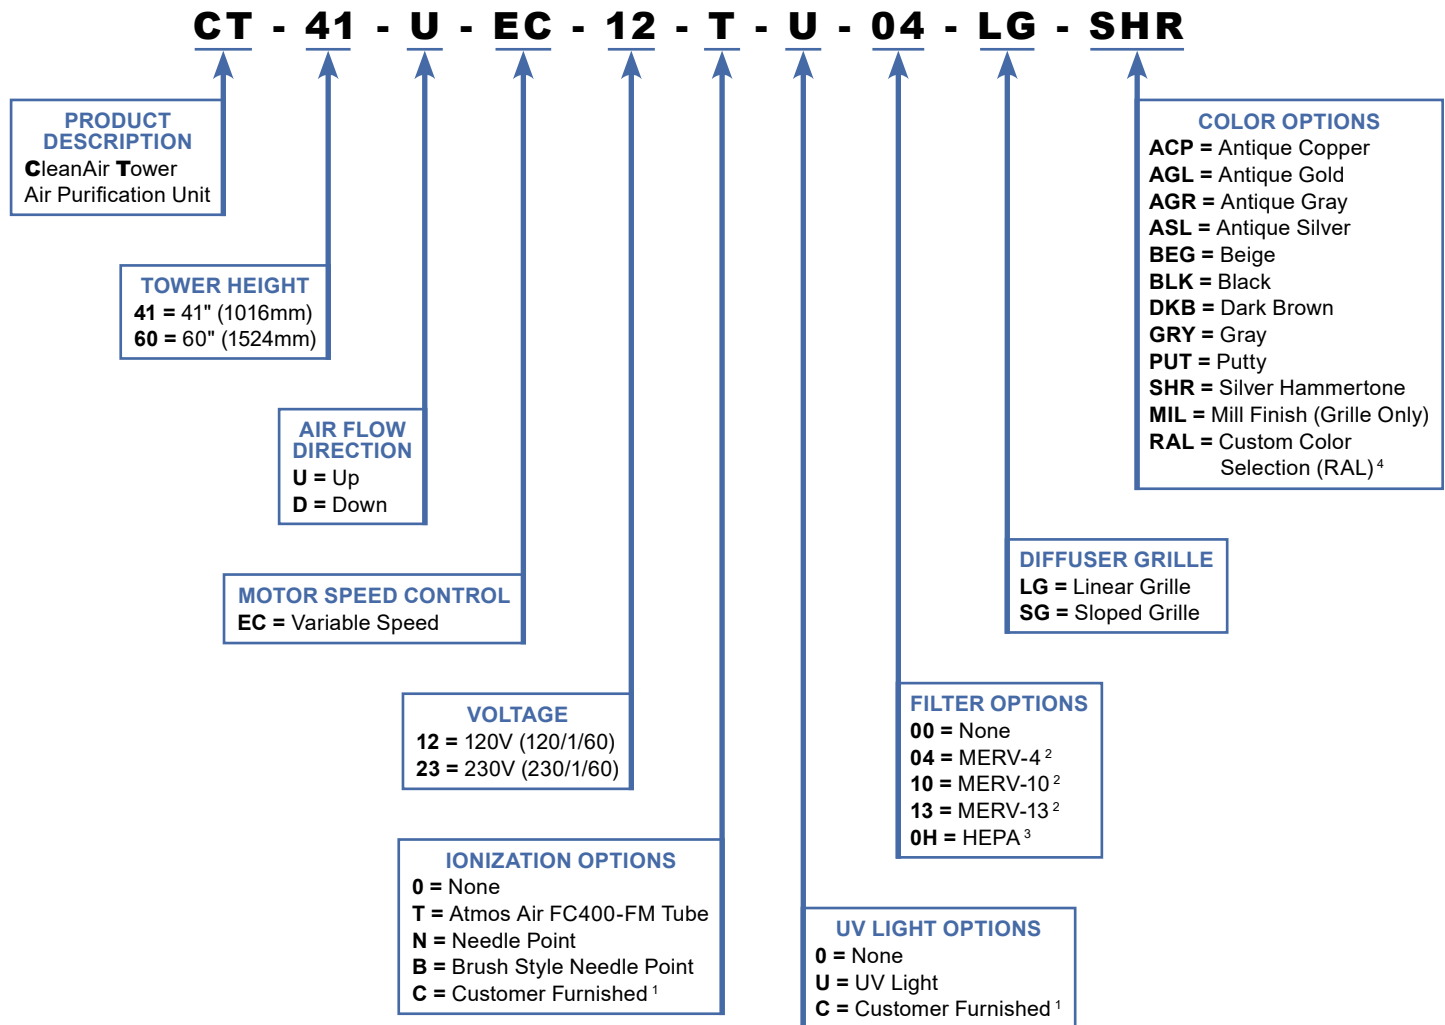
CT - 41 - U - EC - 12 - T - U - 04 - LG - SHR

PRODUCT DESCRIPTION
CleanAir Tower
Air Purification Unit

TOWER HEIGHT
41 = 41" (1016mm)
60 = 60" (1524mm)

AIR FLOW DIRECTION
U = Up
D = Down

MOTOR SPEED CONTROL
EC = Variable Speed

VOLTAGE
12 = 120V (120/1/60)
23 = 230V (230/1/60)

IONIZATION OPTIONS
0 = None
T = Atmos Air FC400-FM Tube
N = Needle Point
B = Brush Style Needle Point
C = Customer Furnished $^1$

UV LIGHT OPTIONS
0 = None
U = UV Light
C = Customer Furnished $^1$

FILTER OPTIONS
00 = None
04 = MERV-4 $^2$
10 = MERV-10 $^2$
13 = MERV-13 $^2$
0H = HEPA $^3$

DIFFUSER GRILLE
LG = Linear Grille
SG = Sloped Grille

COLOR OPTIONS
ACP = Antique Copper
AGL = Antique Gold
AGR = Antique Gray
ASL = Antique Silver
BEG = Beige
BLK = Black
DKB = Dark Brown
GRY = Gray
PUT = Putty
SHR = Silver Hammertone
MIL = Mill Finish (Grille Only)
RAL = Custom Color Selection (RAL) $^4$